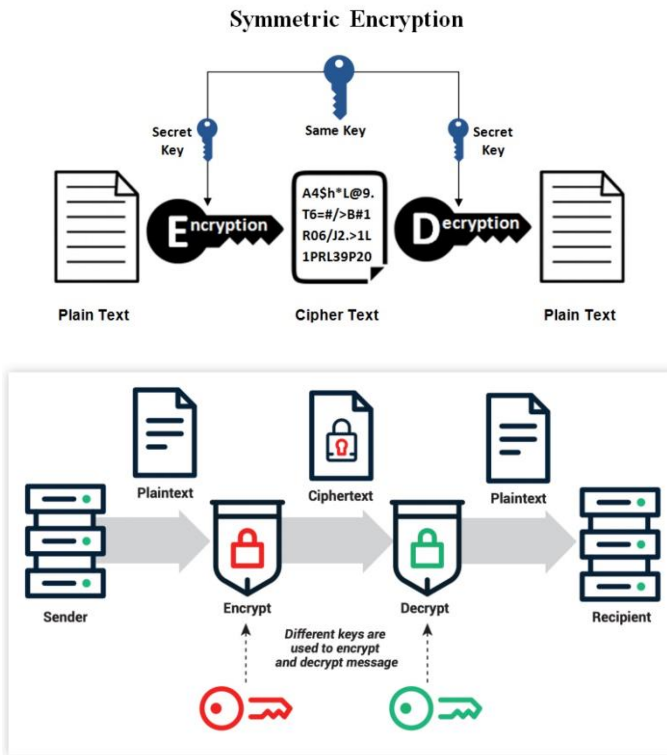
Symmetric Encryption

Same Key

Secret Key

Secret Key

Encryption

A4$h*L@9.
T6=#/>B#1
R06/J2.>1L
1PRL39P20

Decryption

Plain Text

Cipher Text

Plain Text

Plaintext

Ciphertext

Plaintext

Sender

Encrypt

Decrypt

Recipient

Different keys are used to encrypt and decrypt message